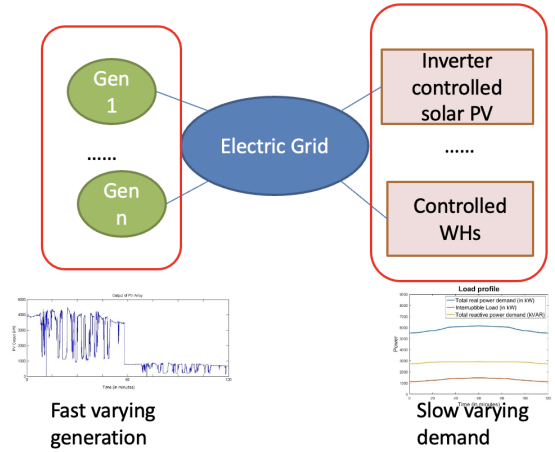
Gen 1

......

Gen n

Electric Grid

Inverter controlled solar PV

......

Controlled WHs

Output of PV Array

PV Output (kW)

Time (in minutes)

Fast varying generation

Load profile

Total real power demand (in kW)
Interruptible Load (in kW)
Total reactive power demand (kVAR)

Power

Time (in minutes)

Slow varying demand